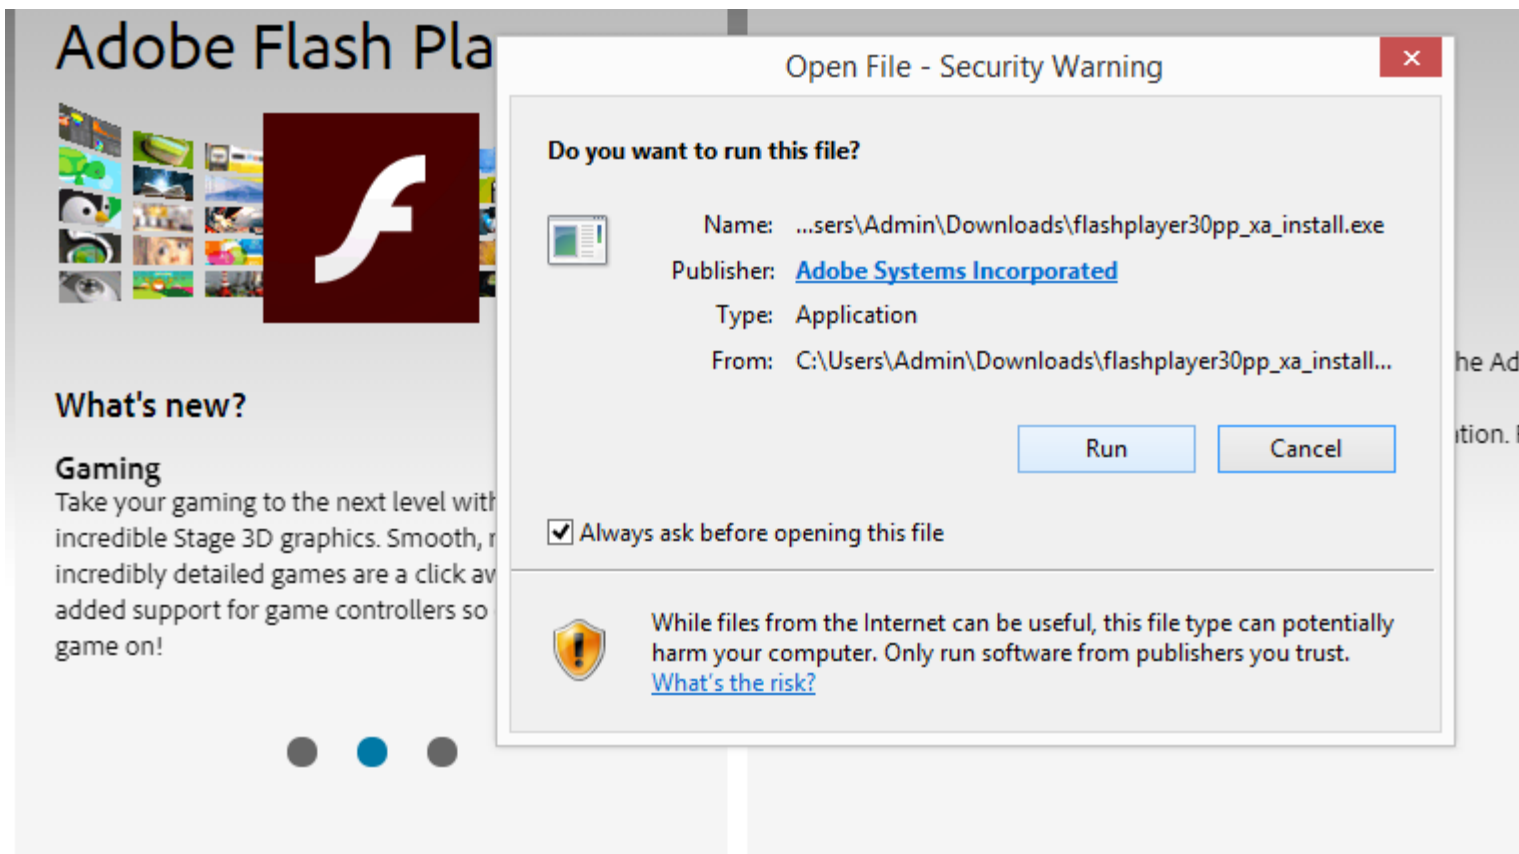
Adobe Flash Pla

What's new?

Gaming
Take your gaming to the next level wit incredible Stage 3D graphics. Smooth, r incredibly detailed games are a click av added support for game controllers so game on!

Open File - Security Warning

×

Do you want to run this file?

Name: ...sers\Admin\Downloads\flashplayer30pp_xa_install.exe
Publisher: Adobe Systems Incorporated
Type: Application
From: C:\Users\Admin\Downloads\flashplayer30pp_xa_install...

Run Cancel

Always ask before opening this file

While files from the Internet can be useful, this file type can potentially harm your computer. Only run software from publishers you trust. What's the risk?

he Ad

ition. I